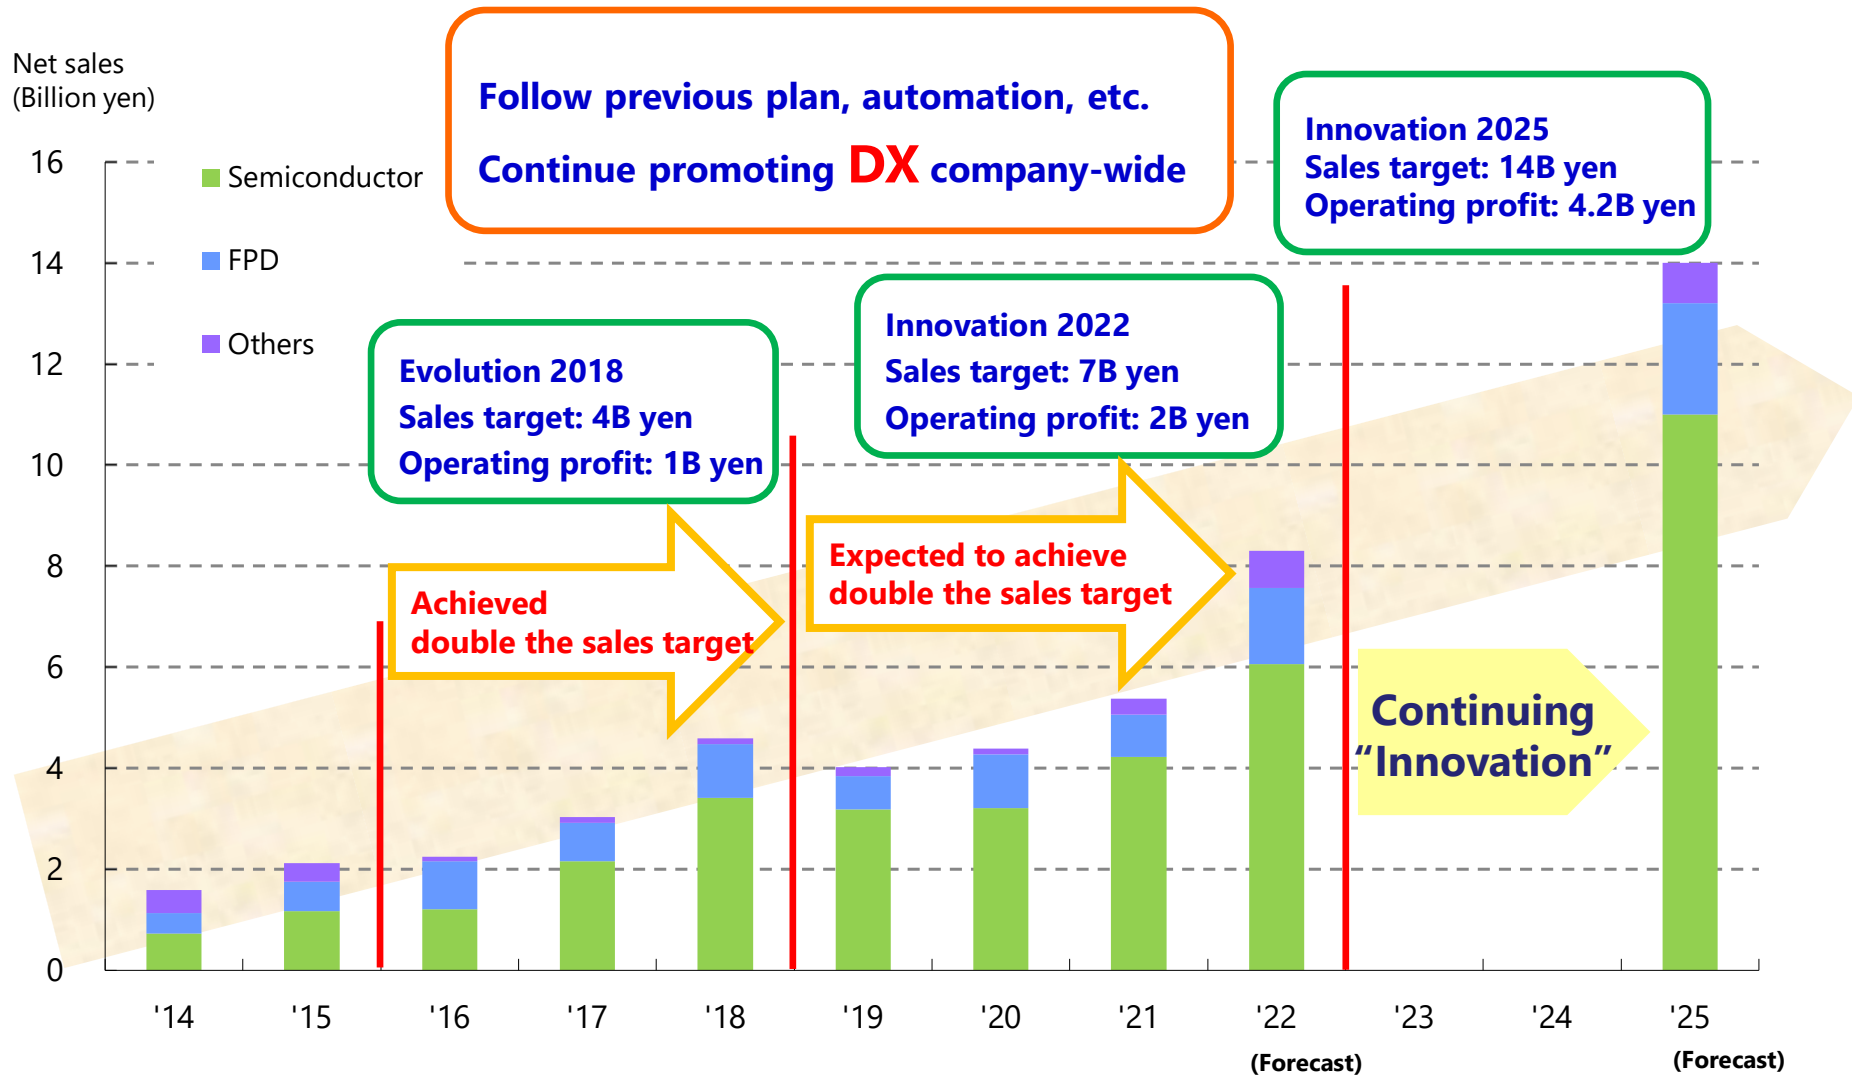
Net sales
(Billion yen)

16
14
12
10
8
6
4
2
0

Semiconductor
FPD
Others

Follow previous plan, automation, etc.
Continue promoting DX company-wide

Innovation 2025
Sales target: 14B yen
Operating profit: 4.2B yen

Evolution 2018
Sales target: 4B yen
Operating profit: 1B yen

Innovation 2022
Sales target: 7B yen
Operating profit: 2B yen

Achieved
double the sales target

Expected to achieve
double the sales target

Continuing
“Innovation”

'14
'15
'16
'17
'18
'19
'20
'21
'22
(Forecast)
'23
'24
'25
(Forecast)